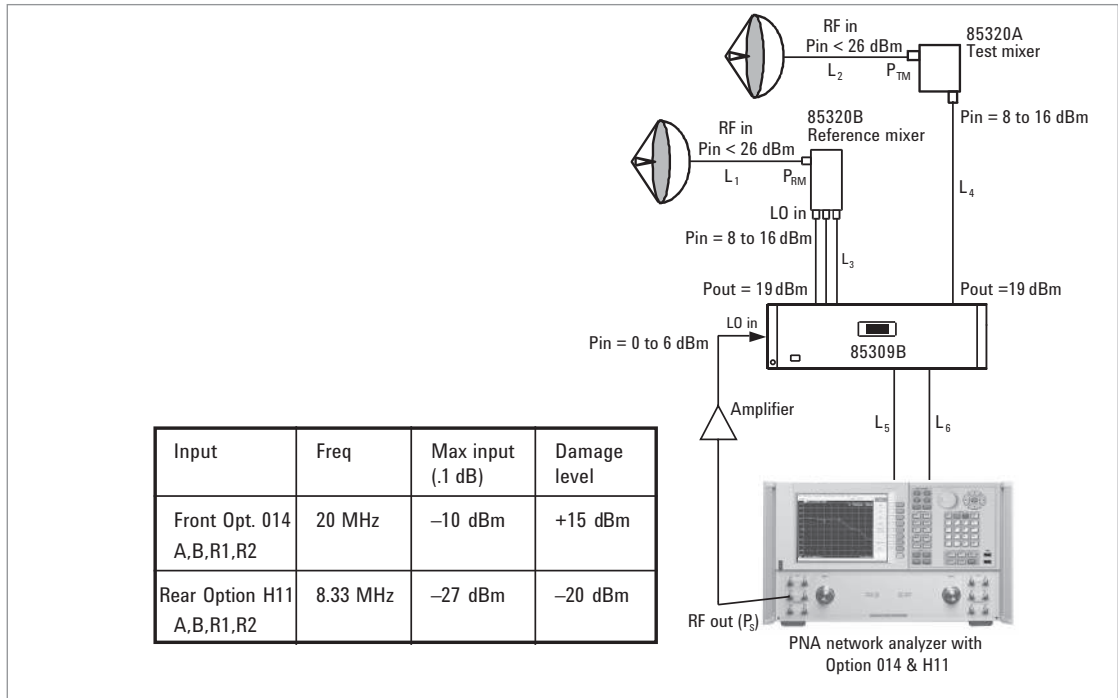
RF in
Pin < 26 dBm
$L_2$
$P_{TM}$
85320A
Test mixer

Pin = 8 to 16 dBm

RF in
Pin < 26 dBm
$L_1$
$P_{RM}$
85320B
Reference mixer

$L_4$

LO in
Pin = 8 to 16 dBm
$L_3$

Pout = 19 dBm
Pout =19 dBm

LO in
Pin = 0 to 6 dBm
85309B

Amplifier
$L_5$
$L_6$

| Input | Freq | Max input (.1 dB) | Damage level |
|---|---|---|---|
| Front Opt. 014 A,B,R1,R2 | 20 MHz | –10 dBm | +15 dBm |
| Rear Option H11 A,B,R1,R2 | 8.33 MHz | –27 dBm | –20 dBm |

RF out ($P_s$)

PNA network analyzer with Option 014 & H11